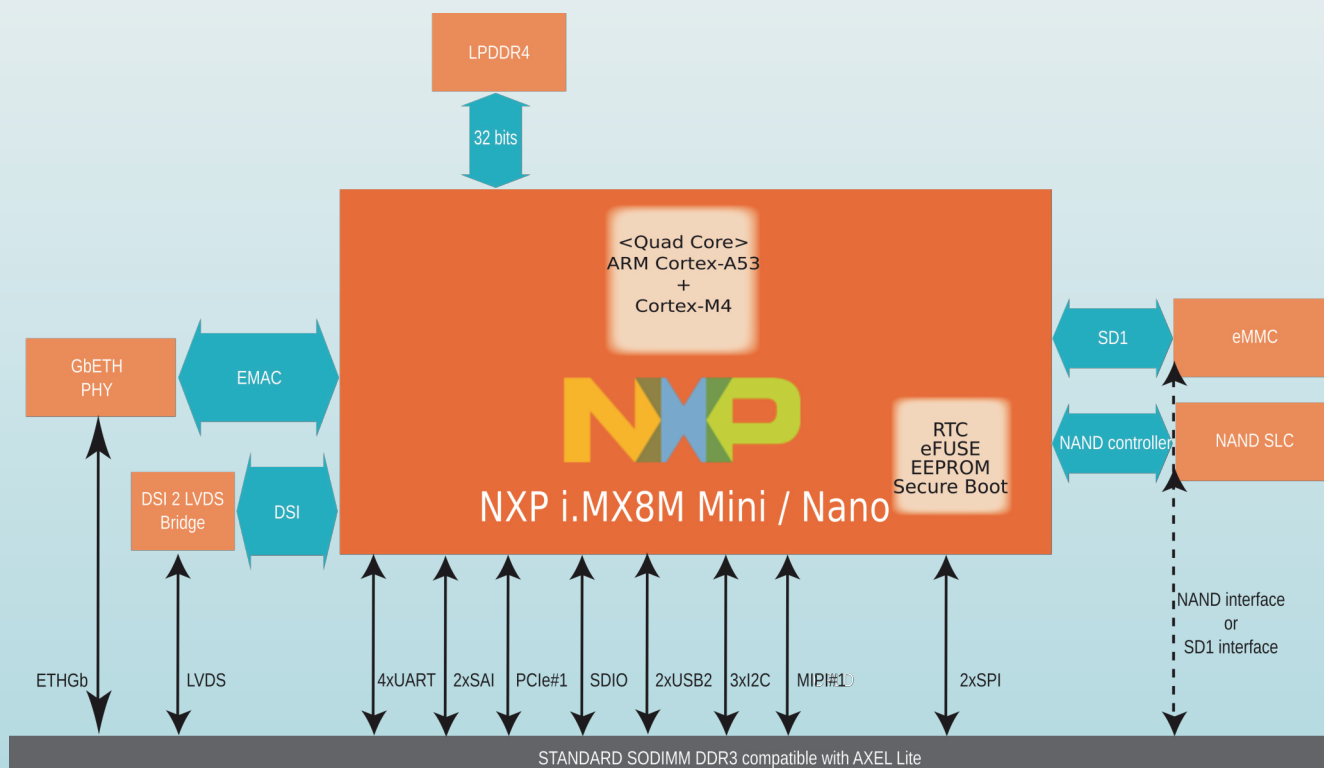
LPDDR4

32 bits

<Quad Core>
ARM Cortex-A53
+
Cortex-M4

GbETH
PHY

EMAC

NXP

RTC
eFUSE
EEPROM
Secure Boot

SD1

eMMC

NAND controller

NAND SLC

DSI 2 LVDS
Bridge

DSI

NXP i.MX8M Mini / Nano

NAND interface
or
SD1 interface

ETHGb

LVDS

4xUART

2xSAI

PCIe#1

SDIO

2xUSB2

3xI2C

MIPI#1

2xSPI

STANDARD SODIMM DDR3 compatible with AXEL Lite